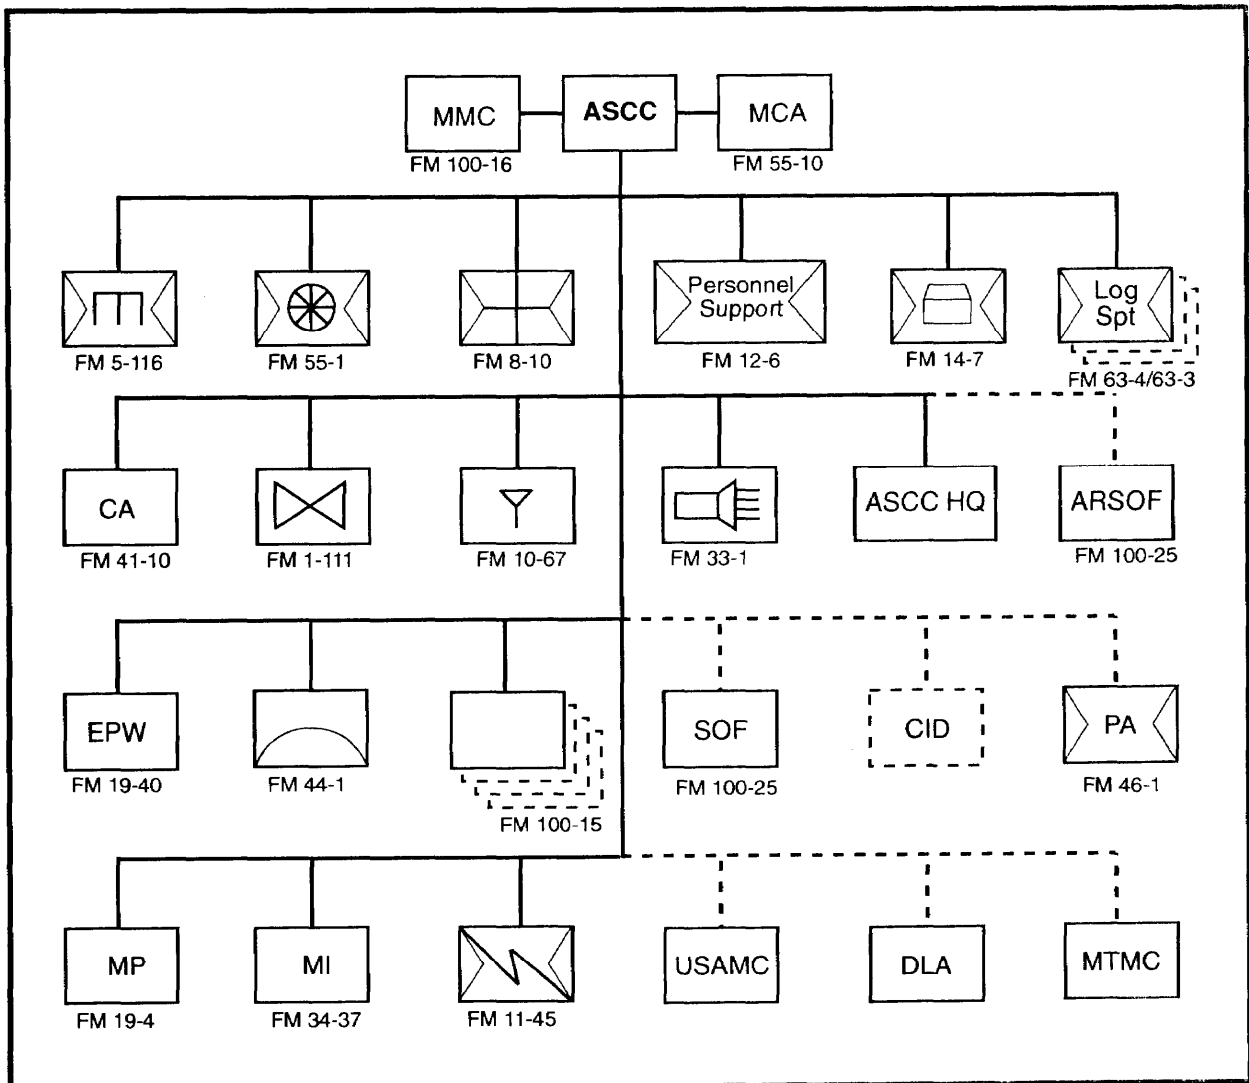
MMC
FM 100-16
ASCC
MCA
FM 55-10

FM 5-116
FM 55-1
FM 8-10
Personnel Support
FM 12-6
FM 14-7
Log Spt
FM 63-4/63-3

CA
FM 41-10
FM 1-111
FM 10-67
FM 33-1
ASCC HQ
ARSOF
FM 100-25

EPW
FM 19-40
FM 44-1
FM 100-15
SOF
FM 100-25
CID
PA
FM 46-1

MP
FM 19-4
MI
FM 34-37
FM 11-45
USAMC
DLA
MTMC